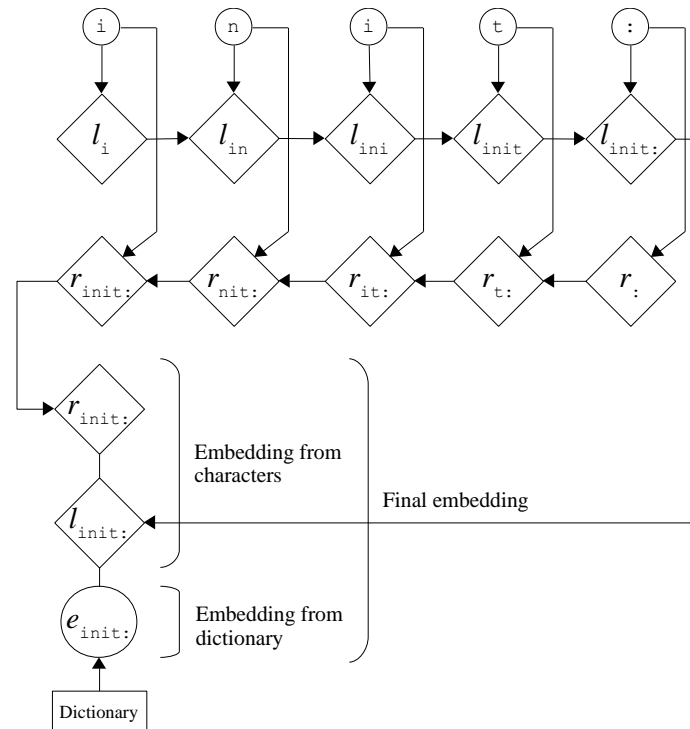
i
n
i
t
:

$l_{\text{i}}$
$l_{\text{in}}$
$l_{\text{ini}}$
$l_{\text{init}}$
$l_{\text{init:}}$

$r_{\text{init:}}$
$r_{\text{nit:}}$
$r_{\text{it:}}$
$r_{\text{t:}}$
$r_{\text{:}}$

$r_{\text{init:}}$
$l_{\text{init:}}$
Embedding from characters

Final embedding

$e_{\text{init:}}$
Embedding from dictionary

Dictionary